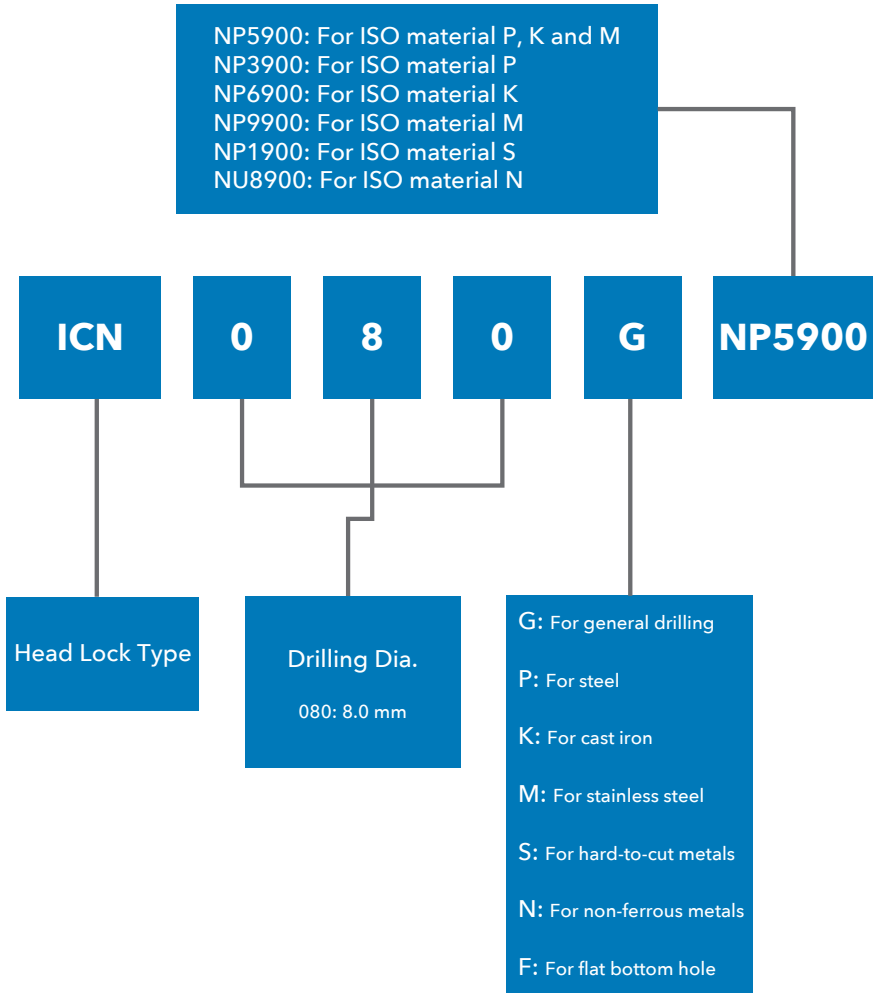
NP5900: For ISO material P, K and M
NP3900: For ISO material P
NP6900: For ISO material K
NP9900: For ISO material M
NP1900: For ISO material S
NU8900: For ISO material N

ICN

0

8

0

G

NP5900

Head Lock Type

Drilling Dia.

080: 8.0 mm

G: For general drilling

P: For steel

K: For cast iron

M: For stainless steel

S: For hard-to-cut metals

N: For non-ferrous metals

F: For flat bottom hole